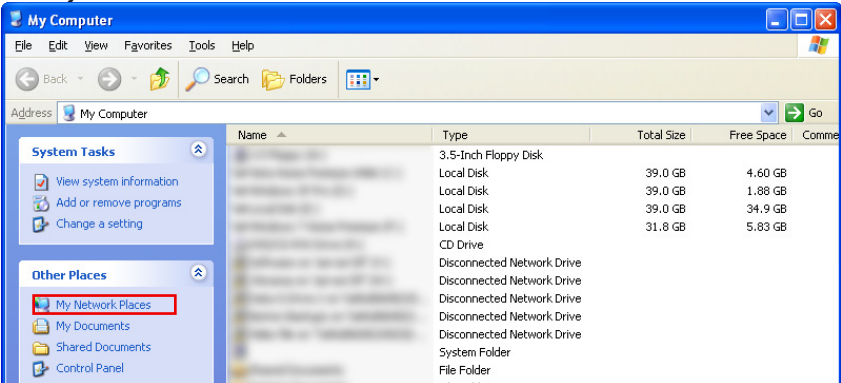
My Computer

File Edit View Favorites Tools Help

Back Search Folders

Address My Computer Go

System Tasks

View system information
Add or remove programs
Change a setting

Other Places

My Network Places
My Documents
Shared Documents
Control Panel

| Name | Type | Total Size | Free Space | Comme |
|---|---|---|---|---|
| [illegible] | 3.5-Inch Floppy Disk | | | |
| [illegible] | Local Disk | 39.0 GB | 4.60 GB | |
| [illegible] | Local Disk | 39.0 GB | 1.88 GB | |
| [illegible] | Local Disk | 39.0 GB | 34.9 GB | |
| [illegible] | Local Disk | 31.8 GB | 5.83 GB | |
| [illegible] | CD Drive | | | |
| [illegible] | Disconnected Network Drive | | | |
| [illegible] | Disconnected Network Drive | | | |
| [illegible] | Disconnected Network Drive | | | |
| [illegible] | Disconnected Network Drive | | | |
| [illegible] | Disconnected Network Drive | | | |
| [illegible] | System Folder | | | |
| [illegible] | File Folder | | | |